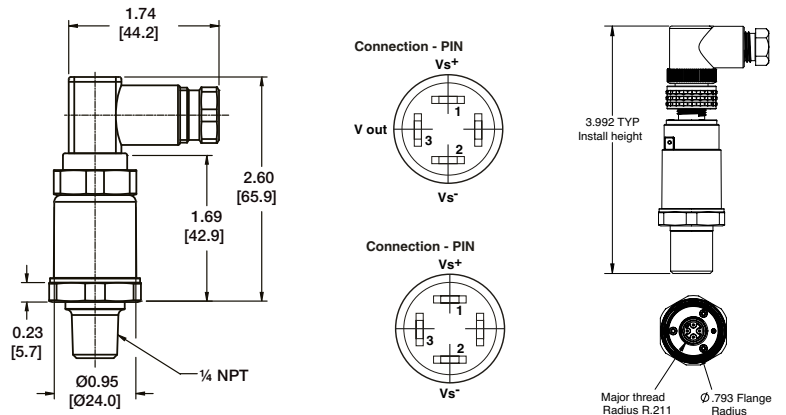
1.74
[44.2]

2.60
[65.9]

1.69
[42.9]

0.23
[5.7]

Ø0.95
[Ø24.0]

¼ NPT

Connection - PIN
Vs+
V out
1
3
2
Vs-

Connection - PIN
Vs+
1
3
2
Vs-

3.992 TYP
Install height

Major thread
Radius R.211

Ø .793 Flange
Radius